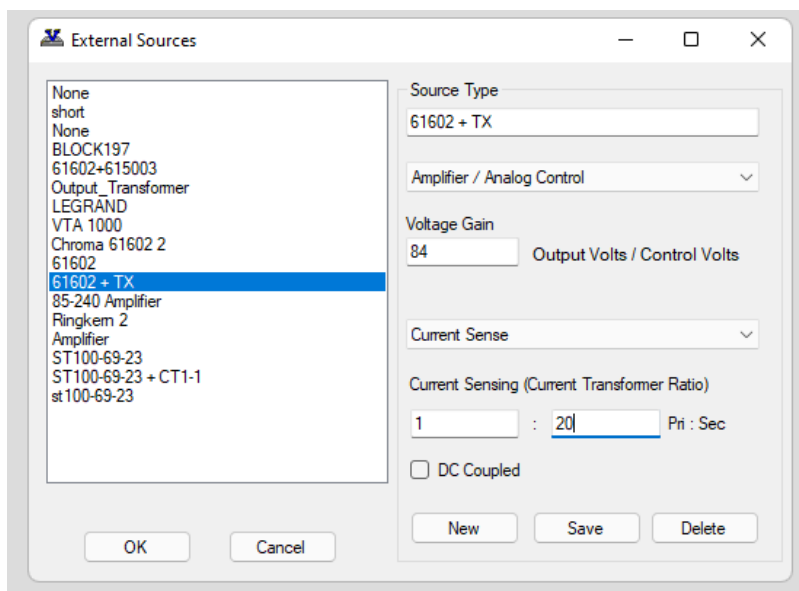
External Sources

None
short
None
BLOCK197
61602+615003
Output_Transformer
LEGRAND
VTA 1000
Chroma 61602 2
61602
61602 + TX
85-240 Amplifier
Ringkern 2
Amplifier
ST100-69-23
ST100-69-23 + CT1-1
st100-69-23

OK
Cancel

Source Type
61602 + TX
Amplifier / Analog Control
Voltage Gain
84
Output Volts / Control Volts
Current Sense
Current Sensing (Current Transformer Ratio)
1
:
20
Pri : Sec
DC Coupled
New
Save
Delete